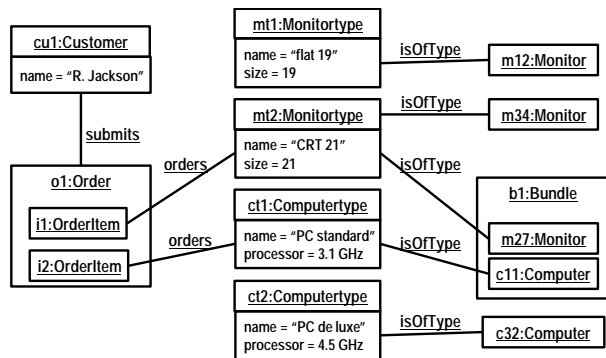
cu1:Customer
name = "R. Jackson"

submits

o1:Order
i1:OrderItem
i2:OrderItem

orders
orders

mt1:Monitortype
name = "flat 19"
size = 19

isOfType
m12:Monitor

mt2:Monitortype
name = "CRT 21"
size = 21

isOfType
m34:Monitor

isOfType

b1:Bundle
m27:Monitor
c11:Computer

ct1:Computertype
name = "PC standard"
processor = 3.1 GHz

isOfType

ct2:Computertype
name = "PC de luxe"
processor = 4.5 GHz

isOfType
c32:Computer